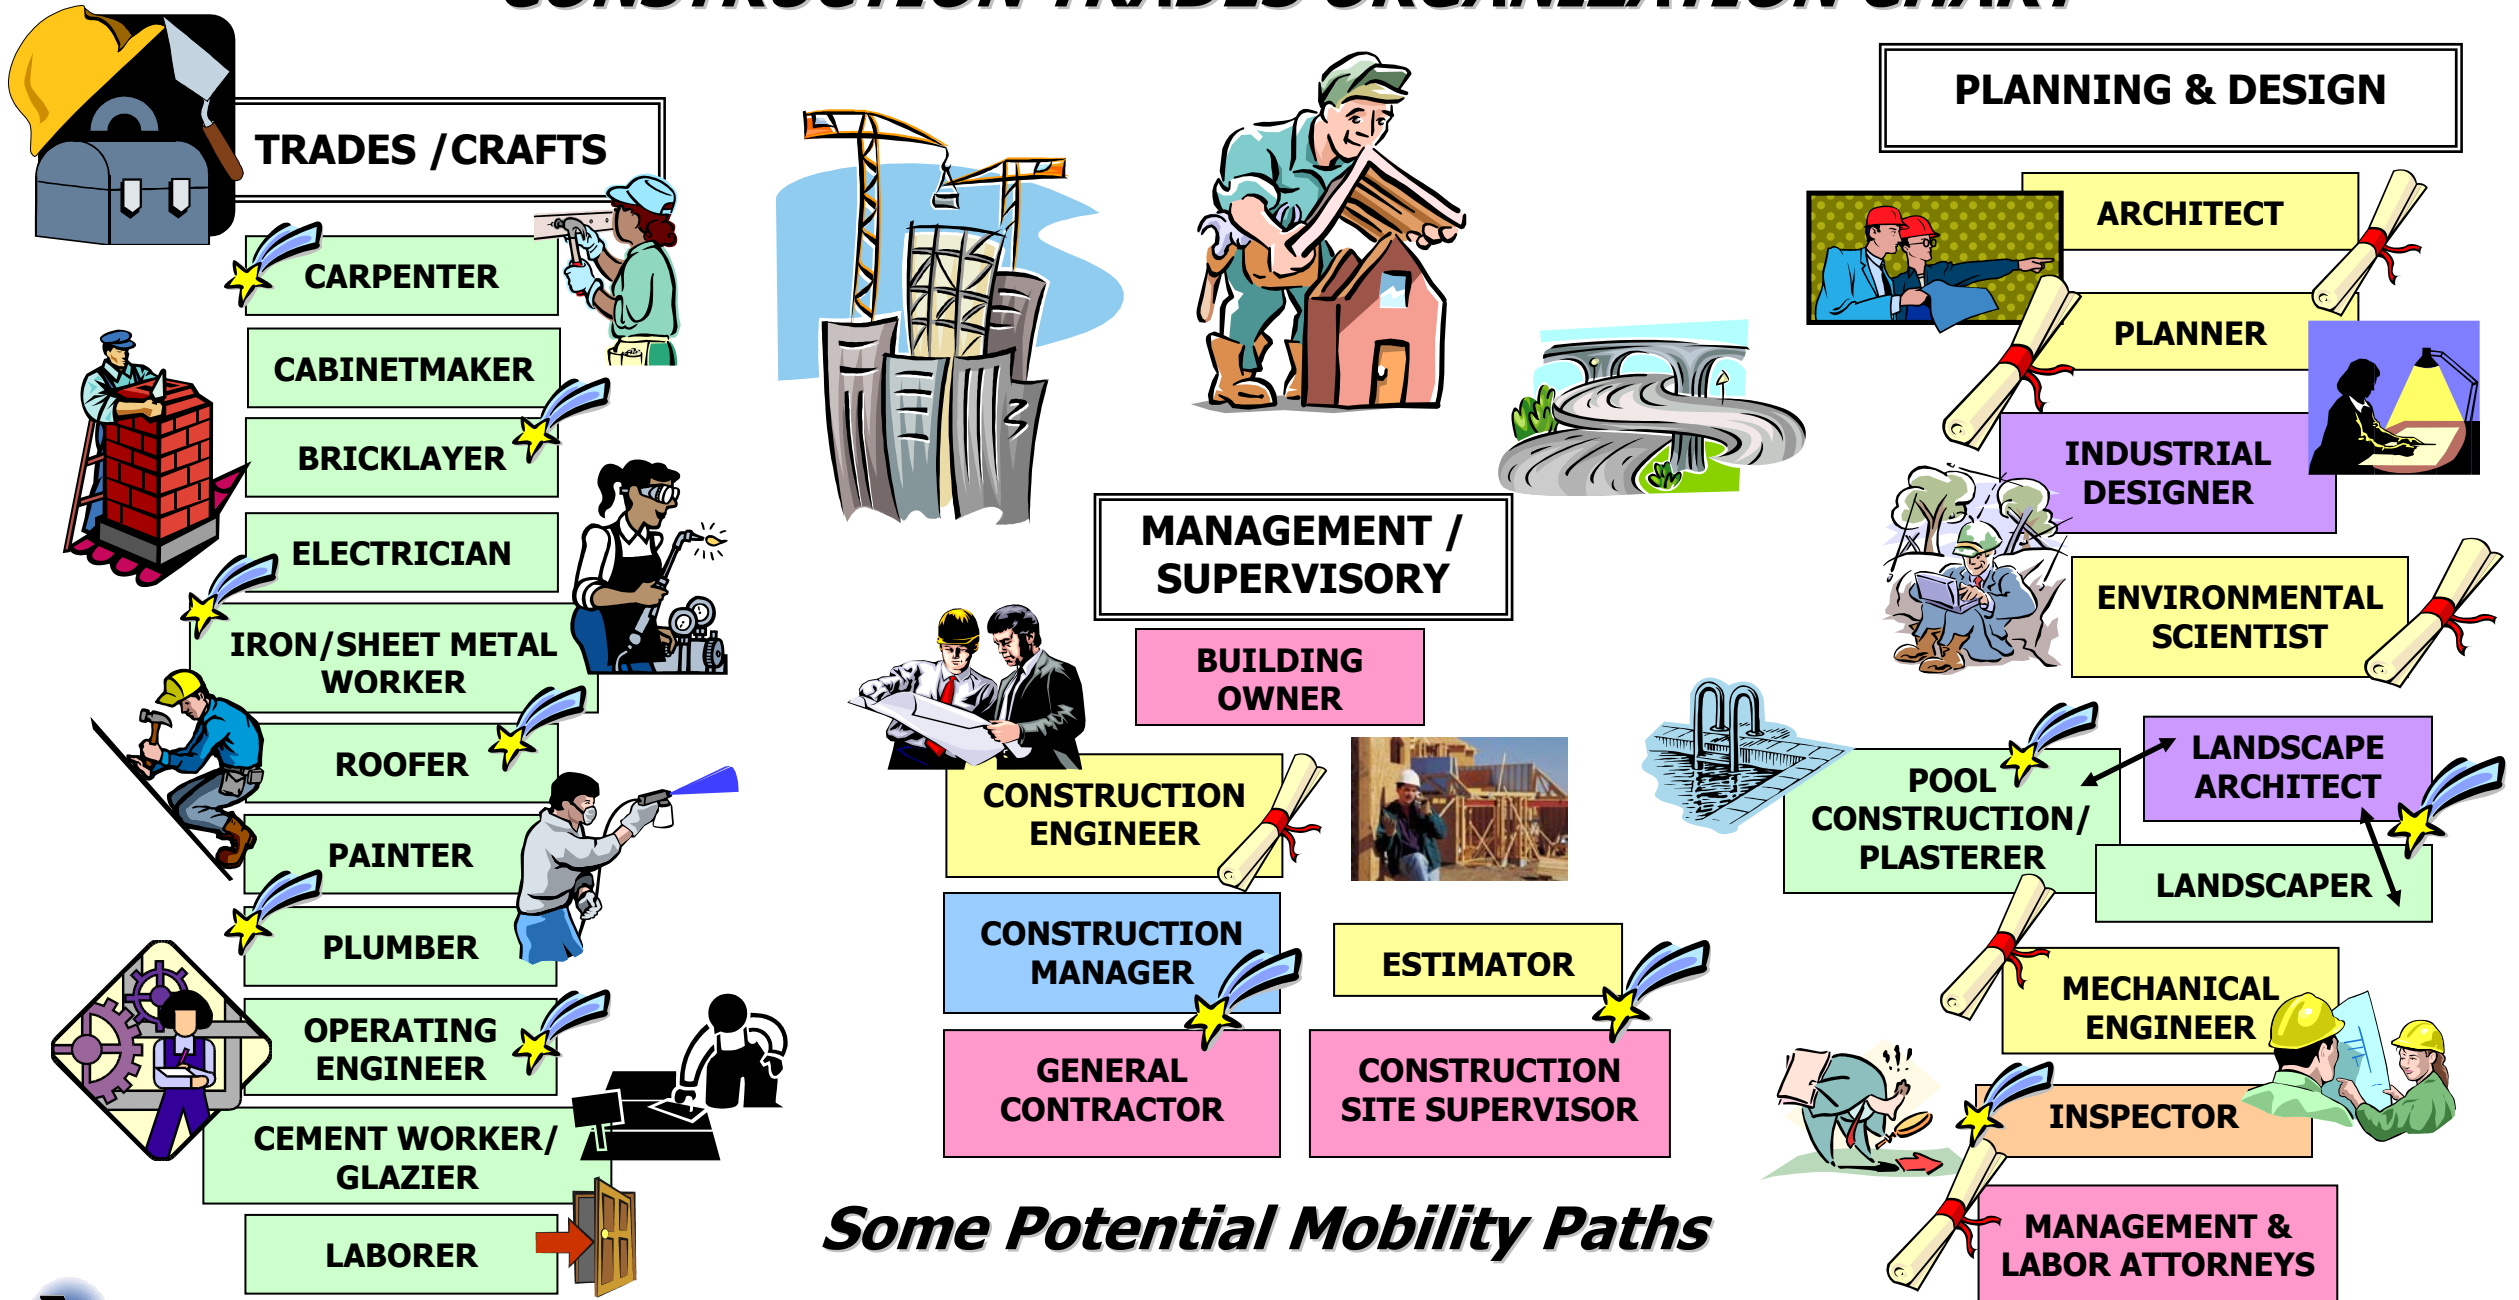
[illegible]

TRADES / CRAFTS

CARPENTER

CABINETMAKER

BRICKLAYER

ELECTRICIAN

IRON/SHEET METAL WORKER

ROOFER

PAINTER

PLUMBER

OPERATING ENGINEER

CEMENT WORKER/ GLAZIER

LABORER

MANAGEMENT / SUPERVISORY

BUILDING OWNER

CONSTRUCTION ENGINEER

CONSTRUCTION MANAGER

ESTIMATOR

GENERAL CONTRACTOR

CONSTRUCTION SITE SUPERVISOR

Some Potential Mobility Paths

PLANNING & DESIGN

ARCHITECT

PLANNER

INDUSTRIAL DESIGNER

ENVIRONMENTAL SCIENTIST

POOL CONSTRUCTION/ PLASTERER

LANDSCAPE ARCHITECT

LANDSCAPER

MECHANICAL ENGINEER

INSPECTOR

MANAGEMENT & LABOR ATTORNEYS